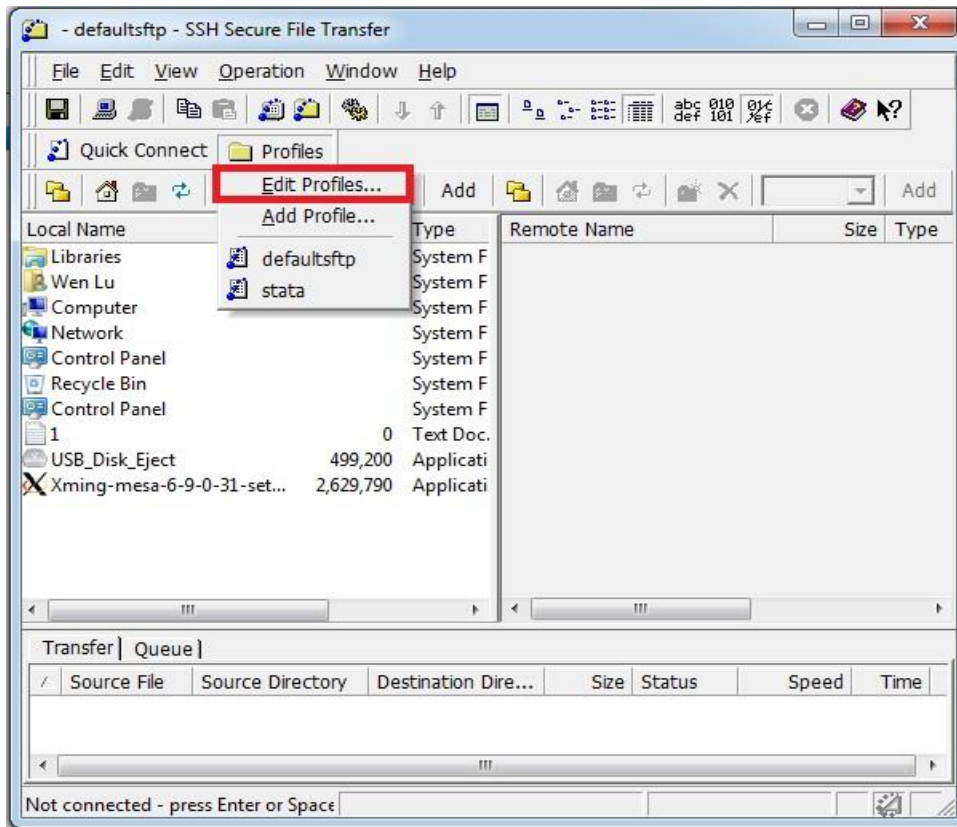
- defaultsftp - SSH Secure File Transfer

File Edit View Operation Window Help

abc def 010 101

Quick Connect Profiles

Edit Profiles...
Add Profile...
defaultsftp
stata

Add Add

| Local Name | Size | Type |
|---|---|---|
| Libraries | | System F |
| Wen Lu | | System F |
| Computer | | System F |
| Network | | System F |
| Control Panel | | System F |
| Recycle Bin | | System F |
| Control Panel | | System F |
| 1 | 0 | Text Doc. |
| USB_Disk_Eject | 499,200 | Applicati |
| Xming-mesa-6-9-0-31-set... | 2,629,790 | Applicati |

| Remote Name | Size | Type |
|---|---|---|

Transfer Queue

| Source File | Source Directory | Destination Dire... | Size | Status | Speed | Time |
|---|---|---|---|---|---|---|

Not connected - press Enter or Space